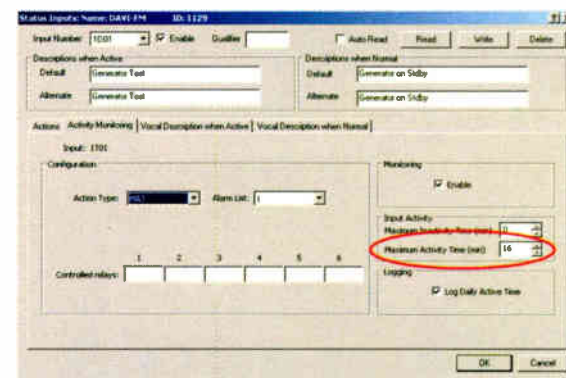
Status Inputs: Name: DAVE-FM ID: 1129

Input Number: 1001 Enable Qualifier

Auto Read Read Write Delete

Descriptions when Active

Default Generator Test

Alternate Generator Test

Descriptions when Normal

Default Generator on Stdby

Alternate Generator on Stdby

Actions Activity Monitoring Vocal Description when Active Vocal Description when Normal

Input: 1?01

Configuration

Action Type: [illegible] Alarm List: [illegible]

1 2 3 4 5 6

Controlled relays:

Monitoring

Enable

Input Activity

Maximum Inactivity Time (min): 0

Maximum Activity Time (min): 16

Logging

Log Daily Active Time

OK Cancel